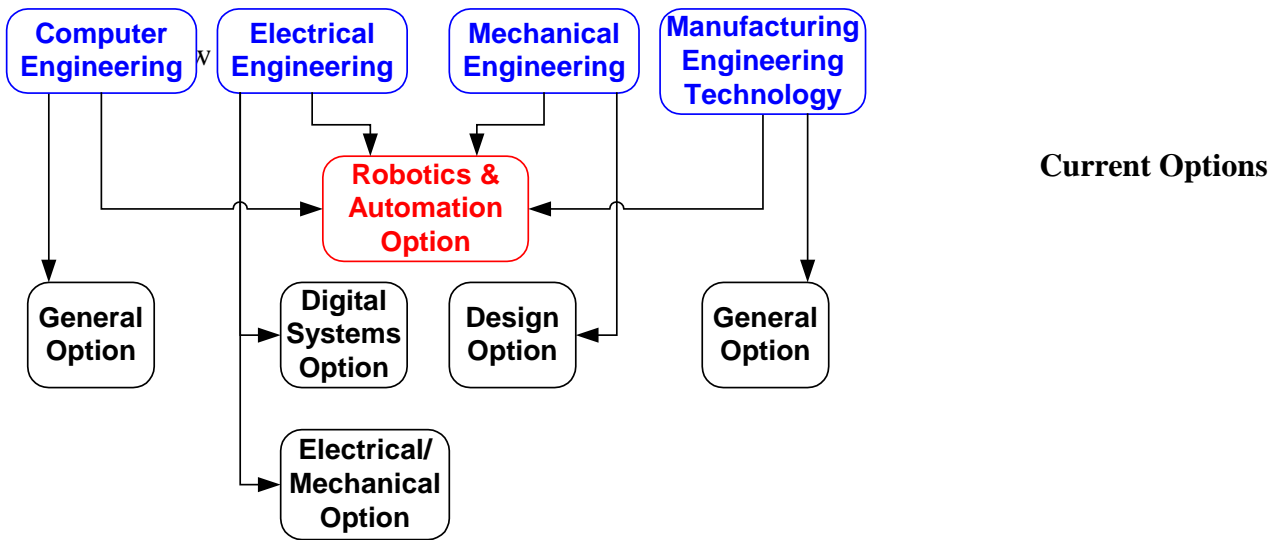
Computer Engineering

w

Electrical Engineering

Mechanical Engineering

Manufacturing Engineering Technology

Robotics & Automation Option

Current Options

General Option

Digital Systems Option

Design Option

General Option

Electrical/ Mechanical Option